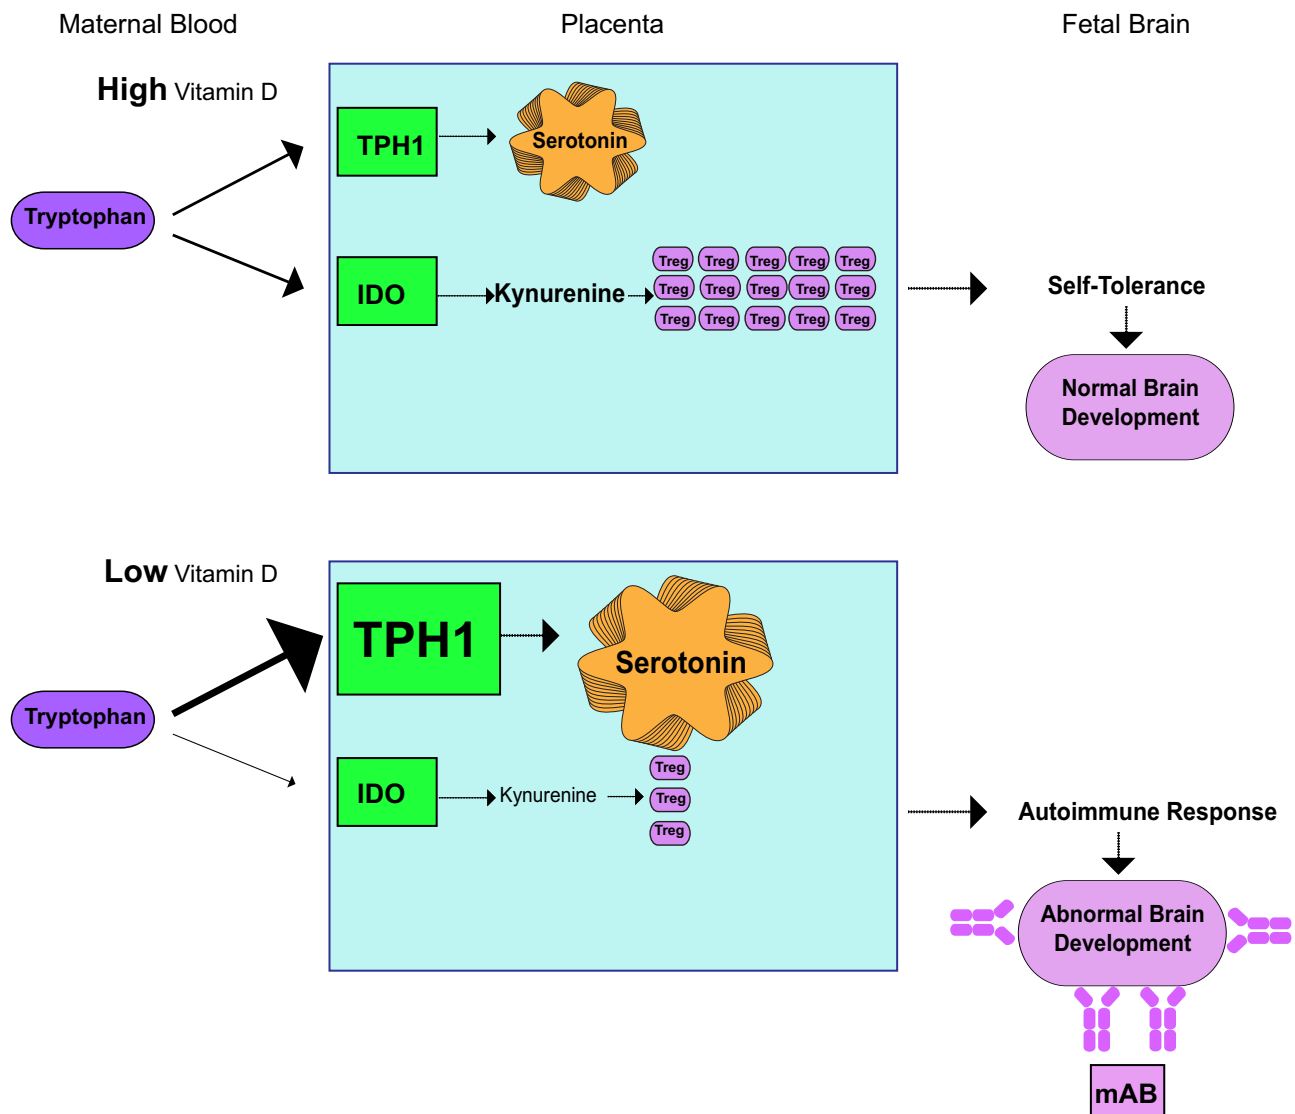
Maternal Blood

Placenta

Fetal Brain

High Vitamin D

Tryptophan

TPH1

Serotonin

IDO

Kynurenine

Treg Treg Treg Treg Treg
Treg Treg Treg Treg Treg
Treg Treg Treg Treg Treg

Self-Tolerance

Normal Brain Development

Low Vitamin D

Tryptophan

TPH1

Serotonin

IDO

Kynurenine

Treg
Treg
Treg

Autoimmune Response

Abnormal Brain Development

mAB